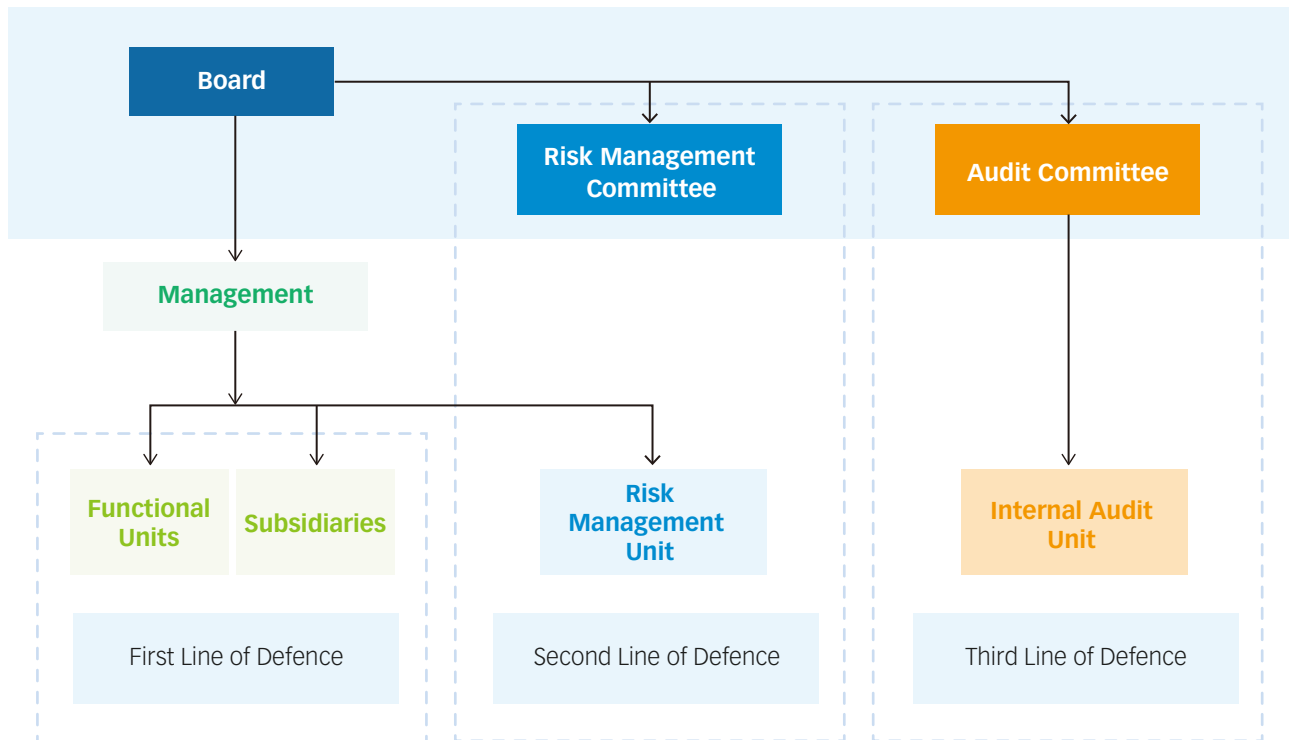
Board

Risk Management Committee

Audit Committee

Management

Functional Units

Subsidiaries

Risk Management Unit

Internal Audit Unit

First Line of Defence

Second Line of Defence

Third Line of Defence